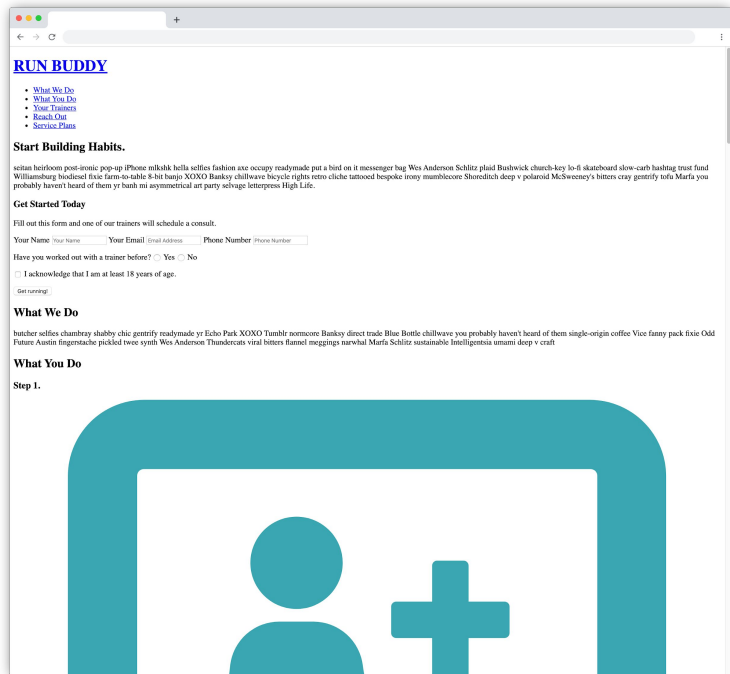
# RUN BUDDY

- What We Do
- What You Do
- Your Trainers
- Reach Out
- Service Plans

## Start Building Habits.

seitan heirloom post-ironic pop-up iPhone mlkshk hella selfies fashion axe occupy readymade put a bird on it messenger bag Wes Anderson Schlitz plaid Bushwick church-key lo-fi skateboard slow-carb hashtag trust fund Williamsburg biodiesel fixie farm-to-table 8-bit banjo XOXO Banksy chillwave bicycle rights retro cliche tattooed bespoke irony mumblecore Shoreditch deep v polaroid McSweeney's bitters cray gentrify tofu Marfa you probably haven't heard of them yr banh mi asymmetrical art party selvage letterpress High Life.

### Get Started Today

Fill out this form and one of our trainers will schedule a consult.

Your Name Your Name Your Email Email Address Phone Number Phone Number

Have you worked out with a trainer before? Yes No

I acknowledge that I am at least 18 years of age.

Get running!

## What We Do

butcher selfies chambray shabby chic gentrify readymade yr Echo Park XOXO Tumblr normcore Banksy direct trade Blue Bottle chillwave you probably haven't heard of them single-origin coffee Vice fanny pack fixie Odd Future Austin fingerstache pickled twee synth Wes Anderson Thundercats viral bitters flannel meggings narwhal Marfa Schlitz sustainable Intelligentsia umami deep v craft

## What You Do

### Step 1.